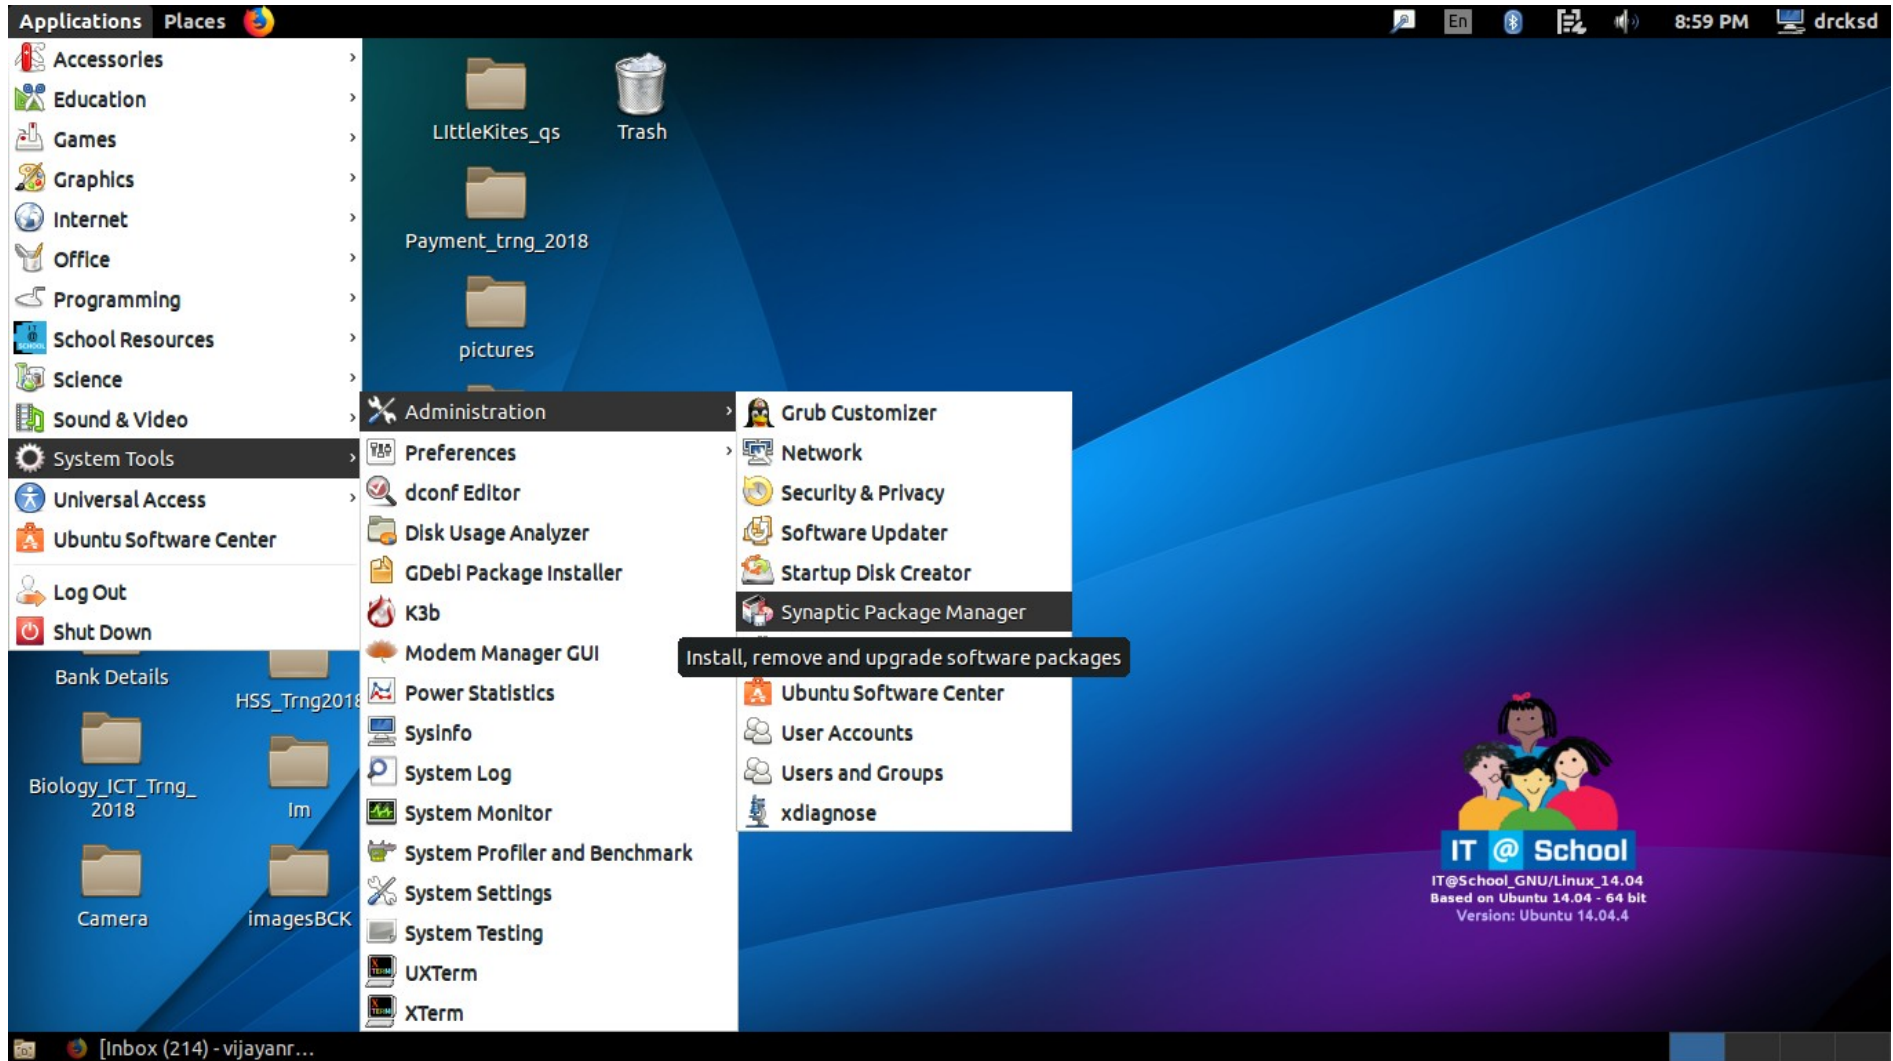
Applications Places

En 8:59 PM drcksd

Accessories
Education
Games
Graphics
Internet
Office
Programming
School Resources
Science
Sound & Video
System Tools
Universal Access
Ubuntu Software Center

Log Out
Shut Down

LIttleKites_qs
Trash
Payment_trng_2018
pictures

Administration
Preferences
dconf Editor
Disk Usage Analyzer
GDebi Package Installer
K3b
Modem Manager GUI
Power Statistics
Sysinfo
System Log
System Monitor
System Profiler and Benchmark
System Settings
System Testing
UXTerm
XTerm

Grub Customizer
Network
Security & Privacy
Software Updater
Startup Disk Creator
Synaptic Package Manager
Install, remove and upgrade software packages
Ubuntu Software Center
User Accounts
Users and Groups
xdiagnose

Bank Details
HSS_Trng201
Biology_ICT_Trng_2018
Im
Camera
imagesBCK

IT @ School
IT@School_GNU/Linux_14.04
Based on Ubuntu 14.04 - 64 bit
Version: Ubuntu 14.04.4

[Inbox (214) - vijayanr...